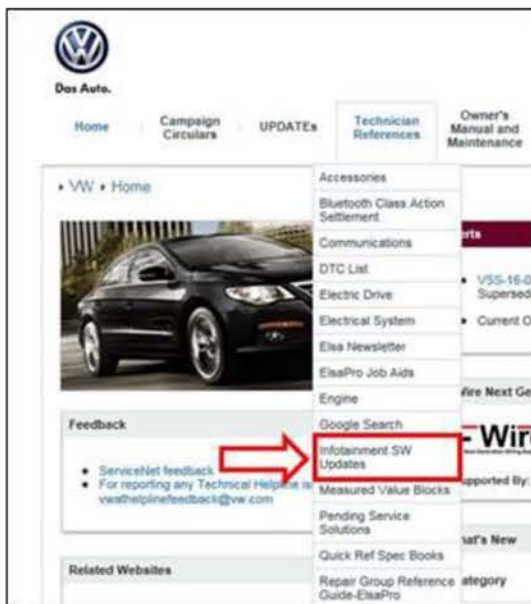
Das Auto.

Home
Campaign Circulars
UPDATEs
Technician References
Owner's Manual and Maintenance

• VW • Home

Accessories
Bluetooth Class Action Settlement
Communications
DTC List
Electric Drive
Electrical System
Elsa Newsletter
ElsaPro Job Aids
Engine
Google Search
Infotainment SW Updates
Measured Value Blocks
Pending Service Solutions
Quick Ref Spec Books
Repair Group Reference Guide-ElsaPro

rts
• VSS-16-0
Supersed
• Current O

Wire Next Ge
Wir
upported By:
at's New
ategory

Feedback
• ServiceNet feedback
• For reporting any Technical Helpline is
vwathelplinefeedback@vw.com

Related Websites